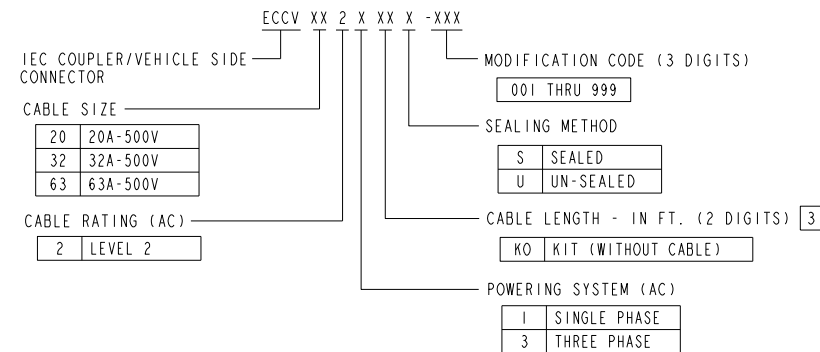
ECCV XX 2 X XX X -XXX

IEC COUPLER/VEHICLE SIDE CONNECTOR

CABLE SIZE

| 20 | 20A-500V |
|---|---|
| 32 | 32A-500V |
| 63 | 63A-500V |

CABLE RATING (AC)

| 2 | LEVEL 2 |
|---|---|

MODIFICATION CODE (3 DIGITS)

| 001 THRU 999 |
|---|

SEALING METHOD

| S | SEALED |
|---|---|
| U | UN-SEALED |

CABLE LENGTH - IN FT. (2 DIGITS) 3

| KO | KIT (WITHOUT CABLE) |
|---|---|

POWERING SYSTEM (AC)

| 1 | SINGLE PHASE |
|---|---|
| 3 | THREE PHASE |